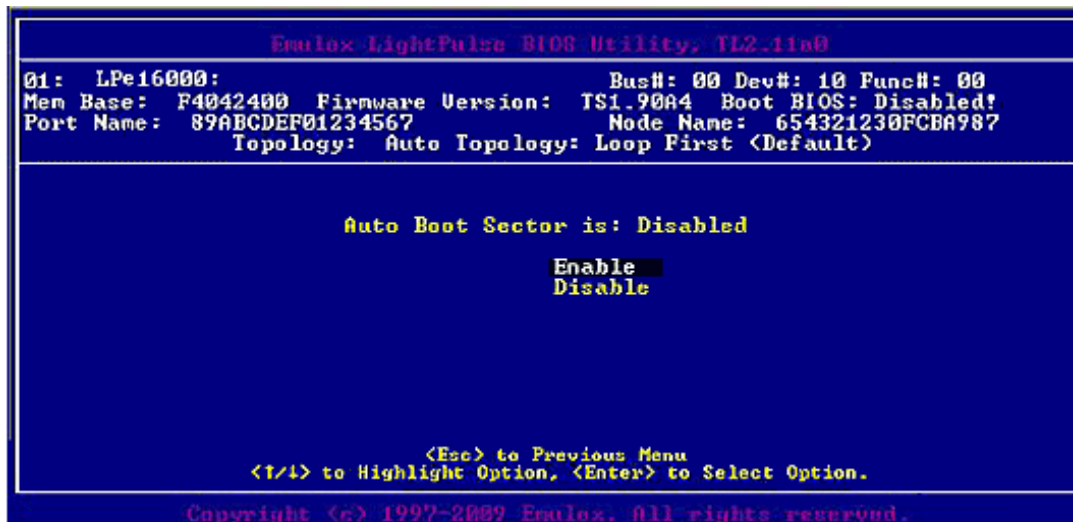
Emulex LightPulse BIOS Utility, TL2.11a0

01: LPe16000: Bus#: 00 Dev#: 10 Func#: 00
Mem Base: F4042400 Firmware Version: TS1.90A4 Boot BIOS: Disabled!
Port Name: 89ABCDEF01234567 Node Name: 654321230FCBA987
Topology: Auto Topology: Loop First (Default)

Auto Boot Sector is: Disabled

Enable
Disable

<Esc> to Previous Menu
<↑/↓> to Highlight Option, <Enter> to Select Option.

Copyright (c) 1997-2009 Emulex. All rights reserved.